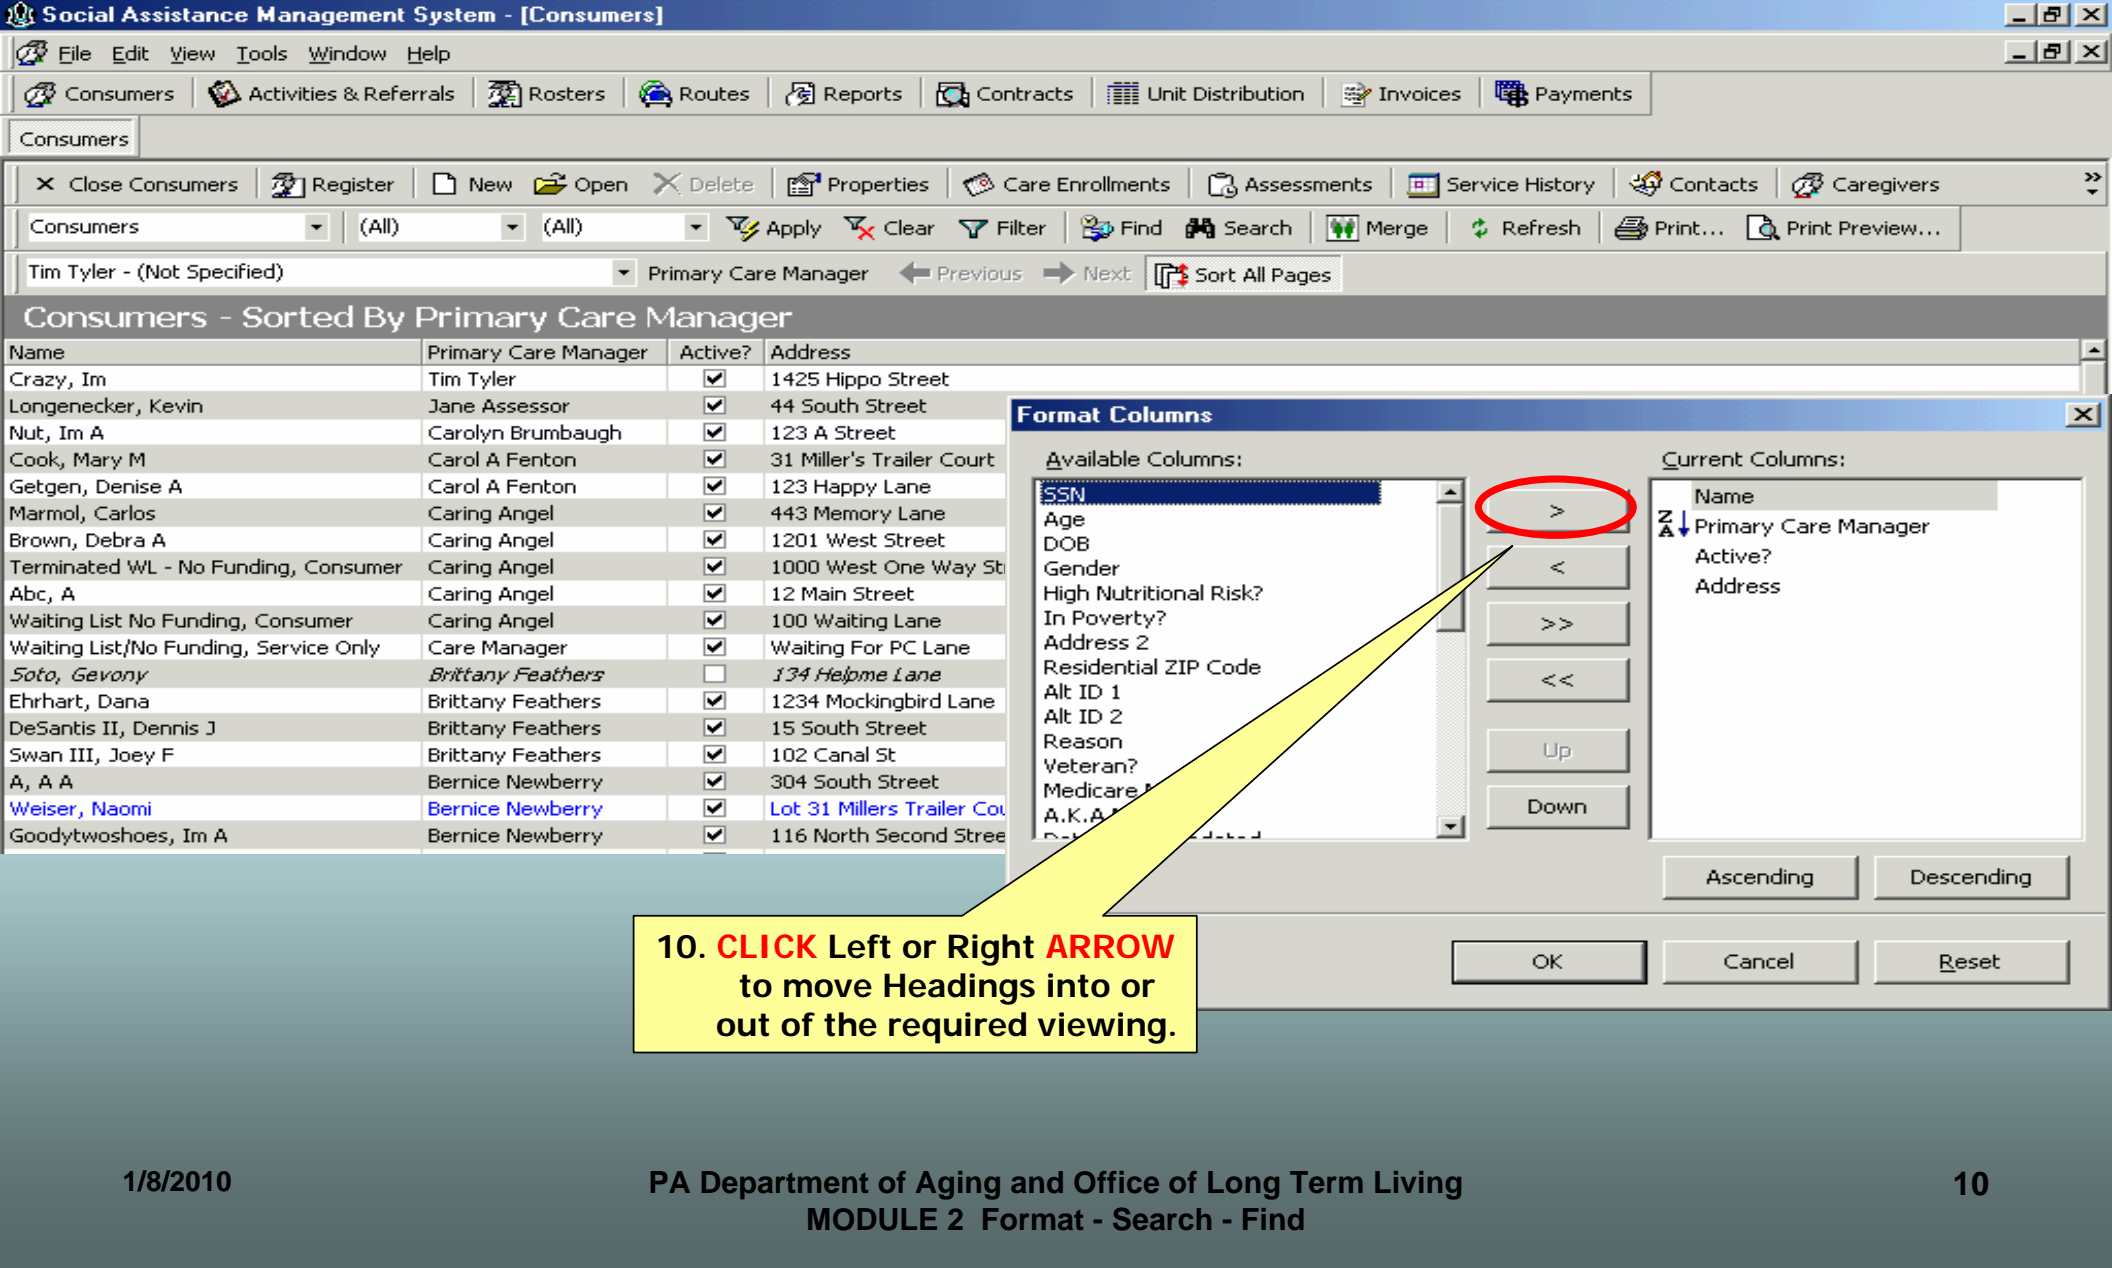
Social Assistance Management System - [Consumers]

File Edit View Tools Window Help

Consumers | Activities & Referrals | Rosters | Routes | Reports | Contracts | Unit Distribution | Invoices | Payments

Consumers

Close Consumers | Register | New | Open | Delete | Properties | Care Enrollments | Assessments | Service History | Contacts | Caregivers

Consumers | (All) | (All) | Apply | Clear | Filter | Find | Search | Merge | Refresh | Print... | Print Preview...

Tim Tyler - (Not Specified) | Primary Care Manager | Previous | Next | Sort All Pages

Consumers - Sorted By Primary Care Manager

| Name | Primary Care Manager | Active? | Address |
|---|---|---|---|
| Crazy, Im | Tim Tyler | ☑ | 1425 Hippo Street |
| Longenecker, Kevin | Jane Assessor | ☑ | 44 South Street |
| Nut, Im A | Carolyn Brumbaugh | ☑ | 123 A Street |
| Cook, Mary M | Carol A Fenton | ☑ | 31 Miller's Trailer Court |
| Getgen, Denise A | Carol A Fenton | ☑ | 123 Happy Lane |
| Marmol, Carlos | Caring Angel | ☑ | 443 Memory Lane |
| Brown, Debra A | Caring Angel | ☑ | 1201 West Street |
| Terminated WL - No Funding, Consumer | Caring Angel | ☑ | 1000 West One Way St |
| Abc, A | Caring Angel | ☑ | 12 Main Street |
| Waiting List No Funding, Consumer | Caring Angel | ☑ | 100 Waiting Lane |
| Waiting List/No Funding, Service Only | Care Manager | ☑ | Waiting For PC Lane |
| Soto, Gevony | Brittany Feathers | ☐ | 134 Helpme Lane |
| Ehrhart, Dana | Brittany Feathers | ☑ | 1234 Mockingbird Lane |
| DeSantis II, Dennis J | Brittany Feathers | ☑ | 15 South Street |
| Swan III, Joey F | Brittany Feathers | ☑ | 102 Canal St |
| A, A A | Bernice Newberry | ☑ | 304 South Street |
| Weiser, Naomi | Bernice Newberry | ☑ | Lot 31 Millers Trailer Cou |
| Goodytwoshoes, Im A | Bernice Newberry | ☑ | 116 North Second Stree |

Format Columns

Available Columns:
SSN
Age
DOB
Gender
High Nutritional Risk?
In Poverty?
Address 2
Residential ZIP Code
Alt ID 1
Alt ID 2
Reason
Veteran?
Medicare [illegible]
A.K.A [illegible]

> | < | >> | << | Up | Down

Current Columns:
Name
Primary Care Manager
Active?
Address

Ascending | Descending

OK | Cancel | Reset

10. CLICK Left or Right ARROW to move Headings into or out of the required viewing.

1/8/2010

PA Department of Aging and Office of Long Term Living
MODULE 2 Format - Search - Find

10